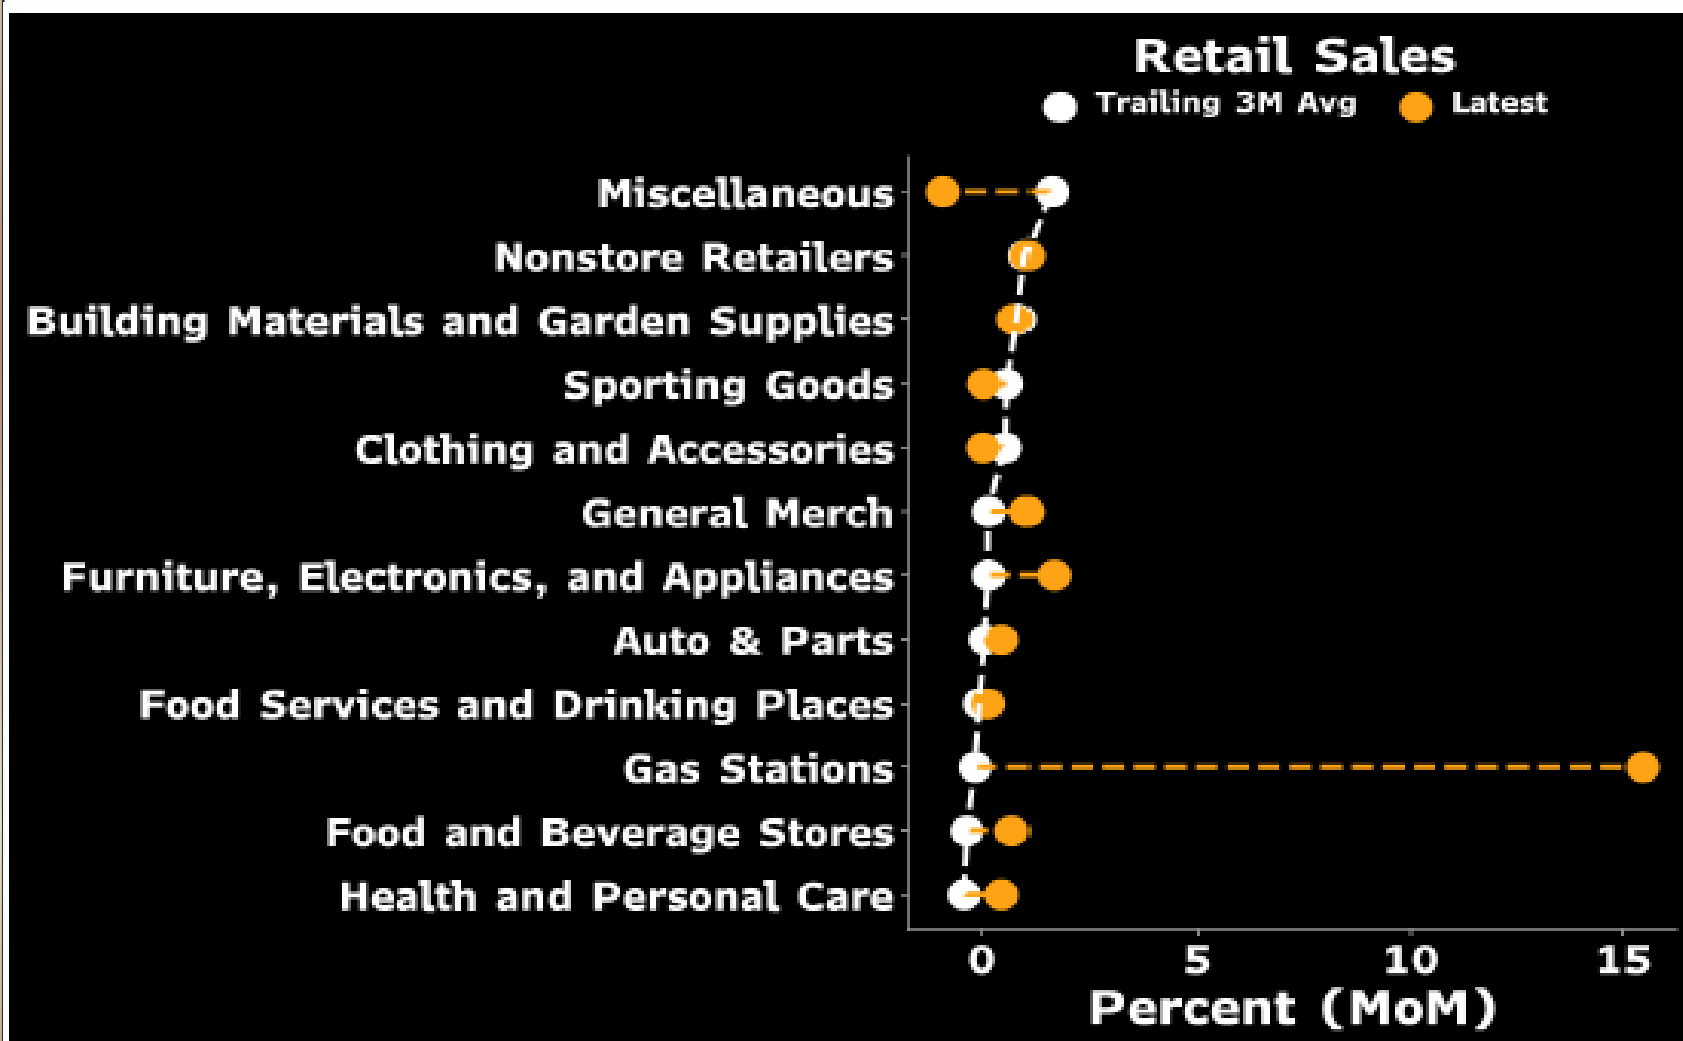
Retail Sales

Trailing 3M Avg Latest

Miscellaneous
Nonstore Retailers
Building Materials and Garden Supplies
Sporting Goods
Clothing and Accessories
General Merch
Furniture, Electronics, and Appliances
Auto & Parts
Food Services and Drinking Places
Gas Stations
Food and Beverage Stores
Health and Personal Care

0 5 10 15

Percent (MoM)